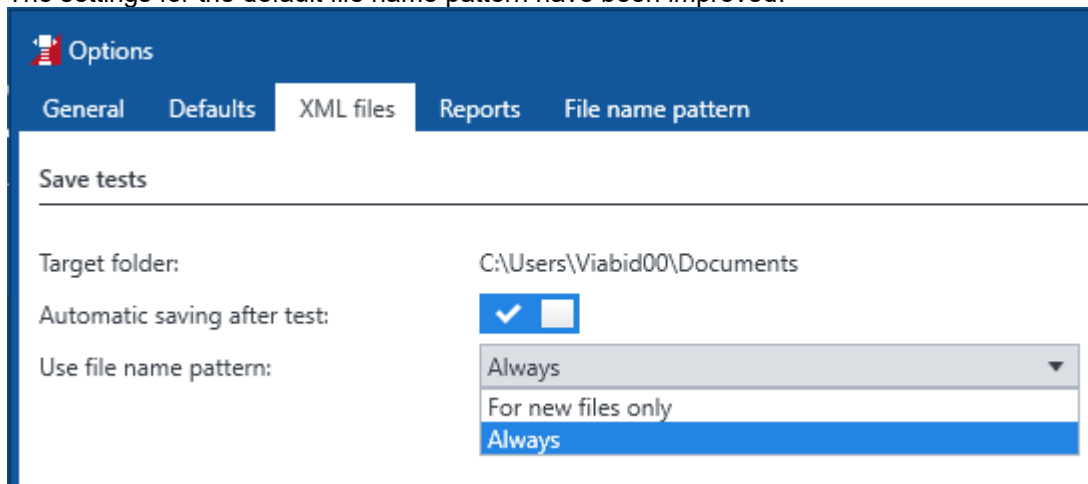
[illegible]

Options

General Defaults XML files Reports File name pattern

Save tests

Target folder: C:\Users\Viabid00\Documents

Automatic saving after test:

Use file name pattern: Always

For new files only
Always